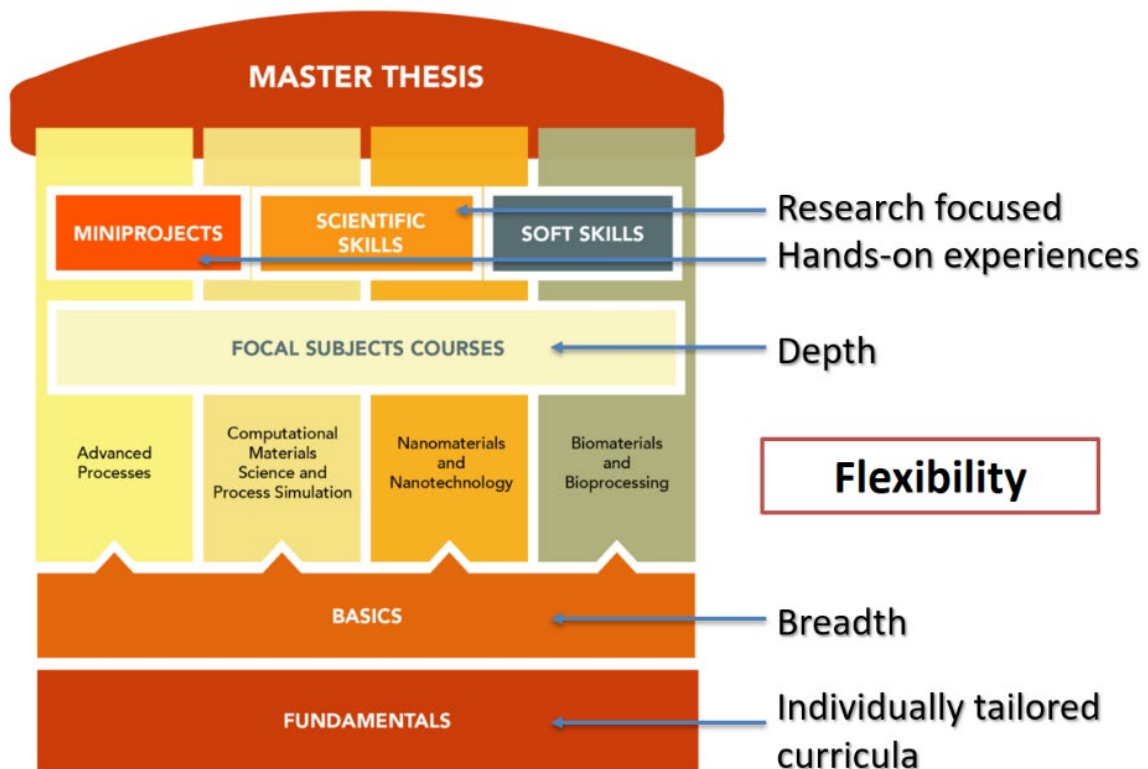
MASTER THESIS

MINIPROJECTS

SCIENTIFIC SKILLS

SOFT SKILLS

Research focused

Hands-on experiences

FOCAL SUBJECTS COURSES

Depth

Advanced Processes

Computational Materials Science and Process Simulation

Nanomaterials and Nanotechnology

Biomaterials and Bioprocessing

Flexibility

BASICS

Breadth

FUNDAMENTALS

Individually tailored curricula